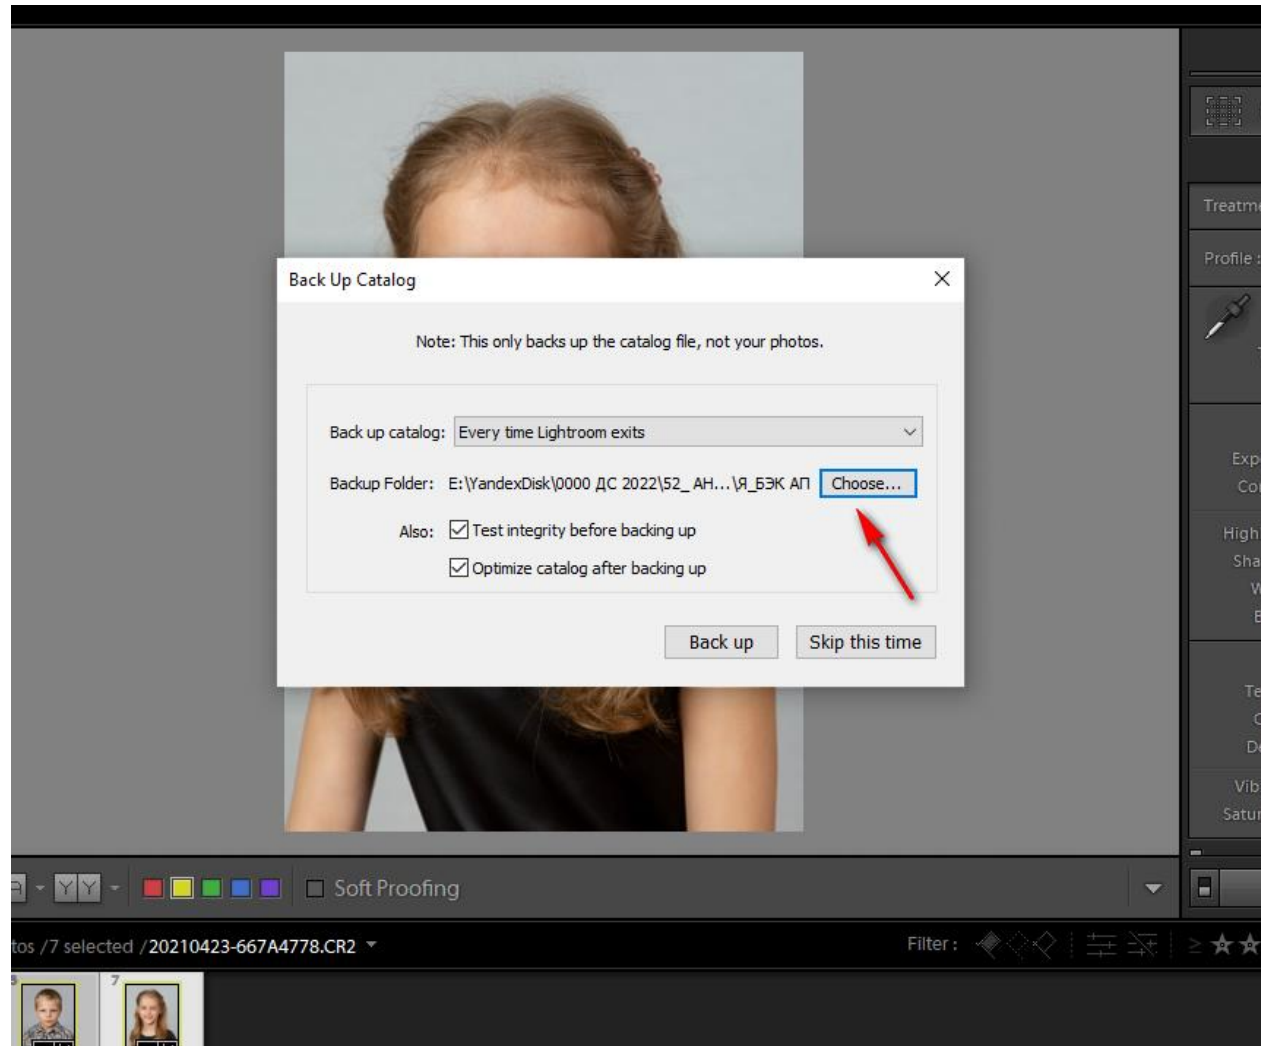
Back Up Catalog

Note: This only backs up the catalog file, not your photos.

Back up catalog: Every time Lightroom exits

Backup Folder: E:\YandexDisk\0000 ДС 2022\52_ АН...\Я_БЭК АП Choose...

Also: Test integrity before backing up

Optimize catalog after backing up

Back up Skip this time

Treatm
Profile :
Exp
Co
High
Sha
W
B
Te
C
D
Vib
Satu

Y Y Soft Proofing

tos /7 selected /20210423-667A4778.CR2

Filter :

8 7